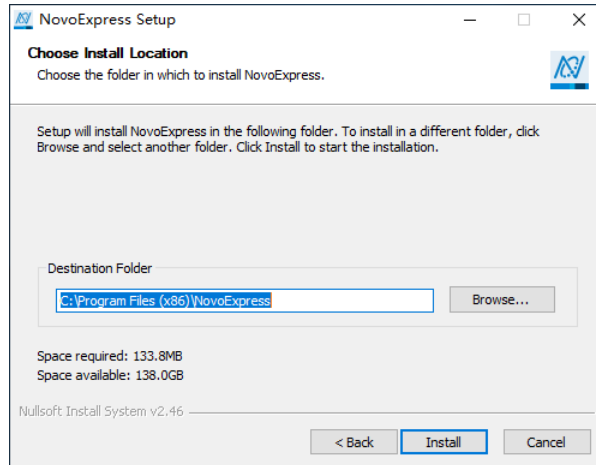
NovoExpress Setup

Choose Install Location
Choose the folder in which to install NovoExpress.

Setup will install NovoExpress in the following folder. To install in a different folder, click Browse and select another folder. Click Install to start the installation.

Destination Folder
C:\Program Files (x86)\NovoExpress
Browse...

Space required: 133.8MB
Space available: 138.0GB

Nullsoft Install System v2.46

< Back
Install
Cancel